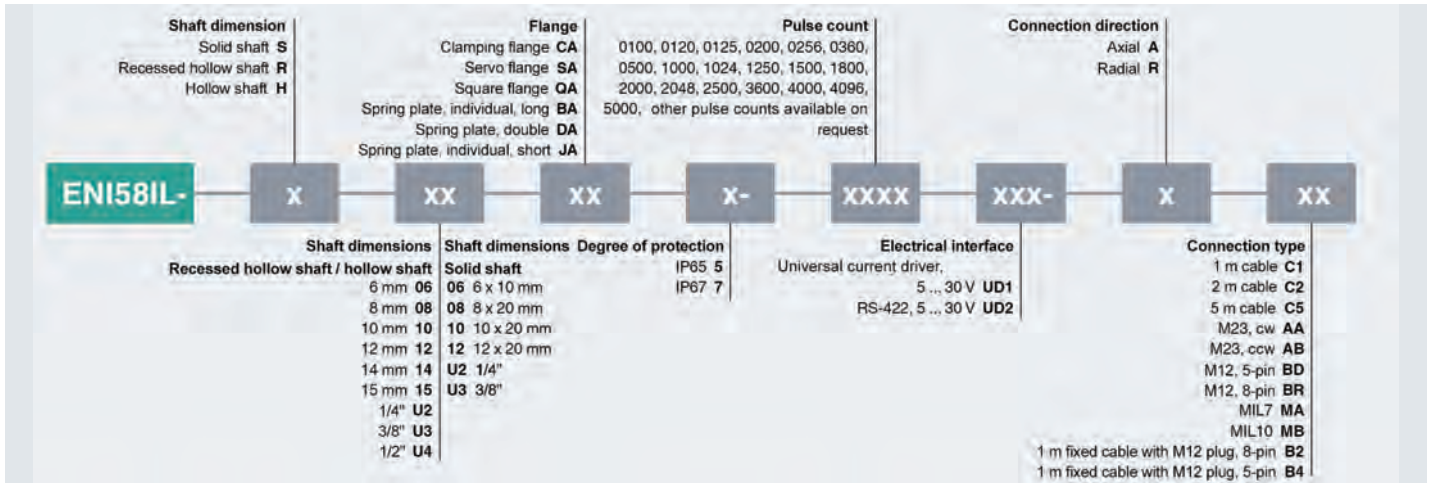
Shaft dimension
Solid shaft S
Recessed hollow shaft R
Hollow shaft H

Flange
Clamping flange CA
Servo flange SA
Square flange QA
Spring plate, individual, long BA
Spring plate, double DA
Spring plate, individual, short JA

Pulse count
0100, 0120, 0125, 0200, 0256, 0360, 0500, 1000, 1024, 1250, 1500, 1800, 2000, 2048, 2500, 3600, 4000, 4096, 5000, other pulse counts available on request

Connection direction
Axial A
Radial R

ENI58IL- x xx xx x- xxxx xxx- x xx

Shaft dimensions
Recessed hollow shaft / hollow shaft
6 mm 06
8 mm 08
10 mm 10
12 mm 12
14 mm 14
15 mm 15
1/4" U2
3/8" U3
1/2" U4

Shaft dimensions
Solid shaft
06 6 x 10 mm
08 8 x 20 mm
10 10 x 20 mm
12 12 x 20 mm
U2 1/4"
U3 3/8"

Degree of protection
IP65 5
IP67 7

Electrical interface
Universal current driver, 5 ... 30 V UD1
RS-422, 5 ... 30 V UD2

Connection type
1 m cable C1
2 m cable C2
5 m cable C5
M23, cw AA
M23, ccw AB
M12, 5-pin BD
M12, 8-pin BR
MIL7 MA
MIL10 MB
1 m fixed cable with M12 plug, 8-pin B2
1 m fixed cable with M12 plug, 5-pin B4